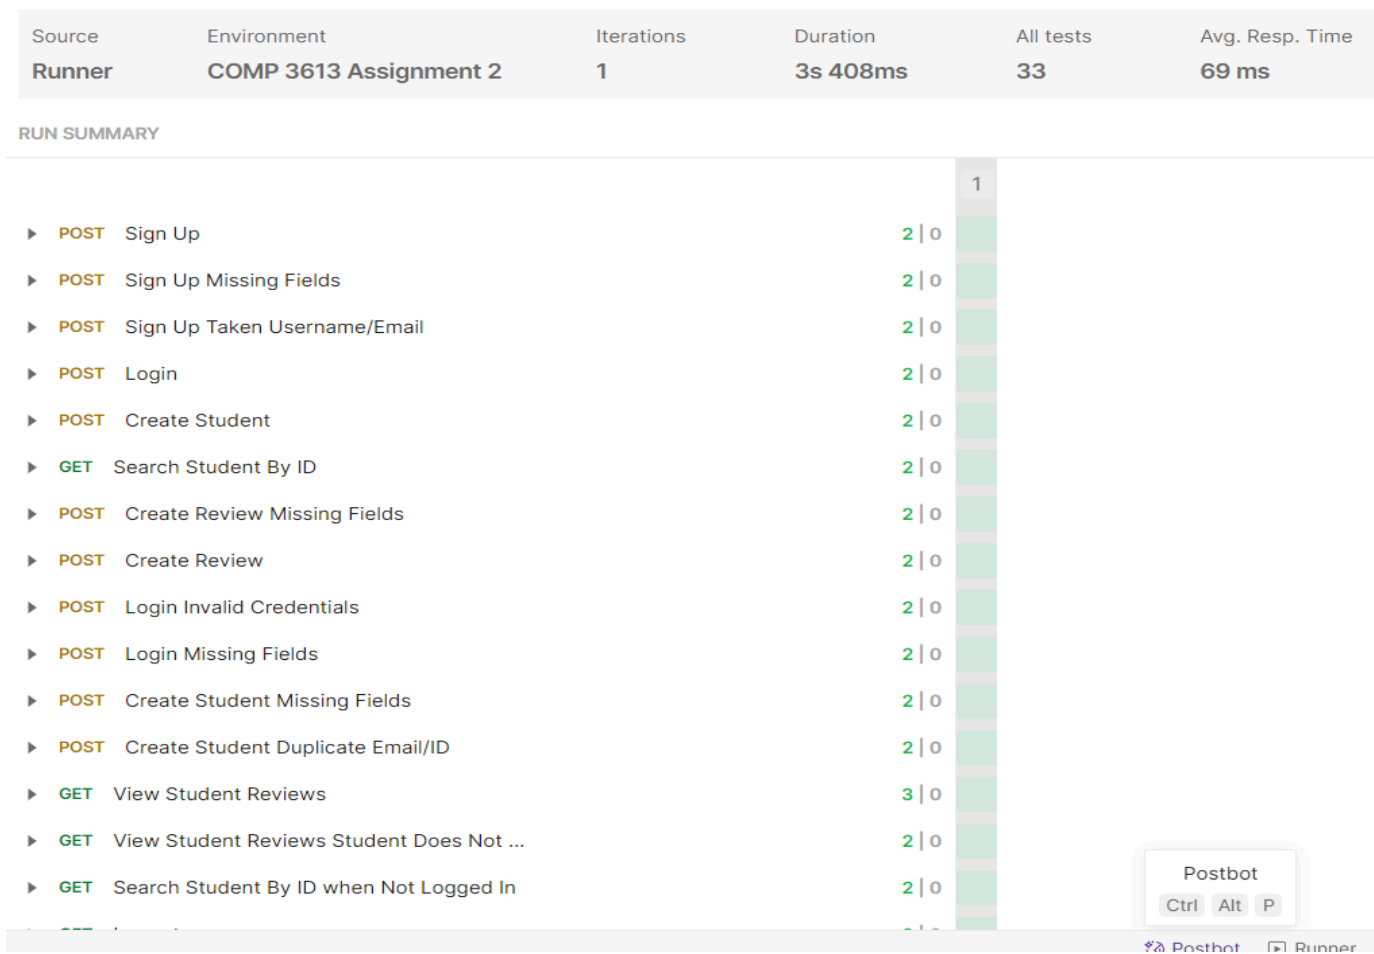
| Source | Environment | Iterations | Duration | All tests | Avg. Resp. Time |
|---|---|---|---|---|---|
| Runner | COMP 3613 Assignment 2 | 1 | 3s 408ms | 33 | 69 ms |

RUN SUMMARY

1

POST Sign Up 2 | 0
POST Sign Up Missing Fields 2 | 0
POST Sign Up Taken Username/Email 2 | 0
POST Login 2 | 0
POST Create Student 2 | 0
GET Search Student By ID 2 | 0
POST Create Review Missing Fields 2 | 0
POST Create Review 2 | 0
POST Login Invalid Credentials 2 | 0
POST Login Missing Fields 2 | 0
POST Create Student Missing Fields 2 | 0
POST Create Student Duplicate Email/ID 2 | 0
GET View Student Reviews 3 | 0
GET View Student Reviews Student Does Not ... 2 | 0
GET Search Student By ID when Not Logged In 2 | 0
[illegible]

Postbot
Ctrl Alt P

Postbot Runner